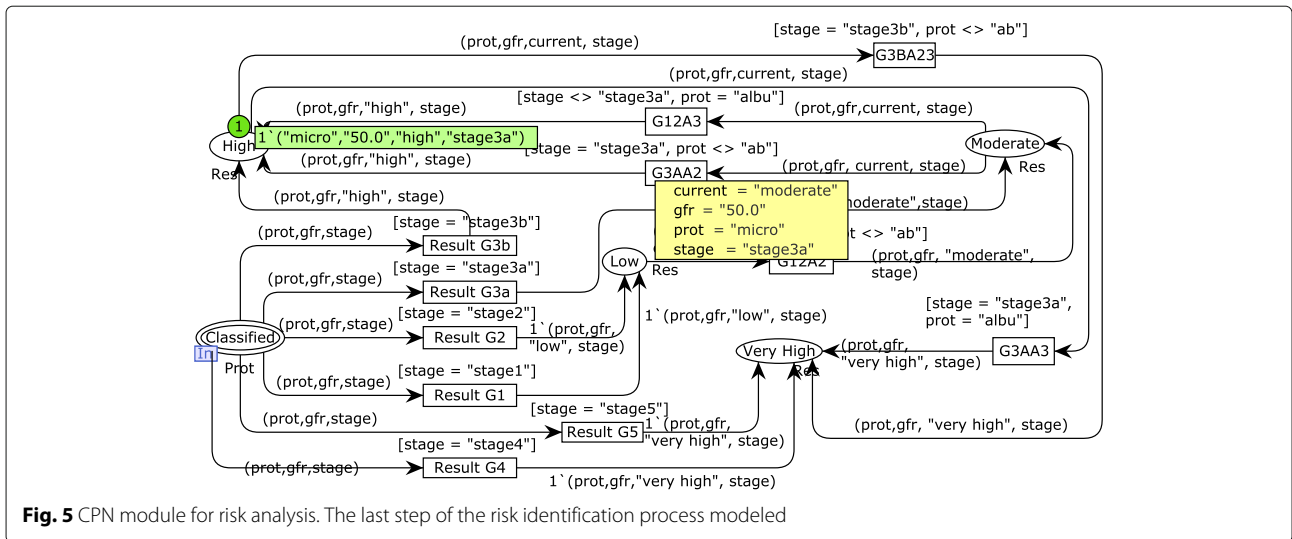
[stage = "stage3b", prot <> "ab"]

(prot,gfr,current, stage)

G3BA23

(prot,gfr,current, stage)

[stage <> "stage3a", prot = "albu"]

(prot,gfr,"high", stage)

(prot,gfr,current, stage)

1

G12A3

High

1`("micro","50.0","high","stage3a")

Moderate

[stage = "stage3a", prot <> "ab"]

(prot,gfr,"high", stage)

G3AA2

(prot,gfr, current, stage)

Res

Res

current = "moderate"

(prot,gfr,"high", stage)

gfr = "50.0"

oderate",stage)

prot = "micro"

[stage = "stage3b"]

stage = "stage3a"

t <> "ab"]

(prot,gfr,stage)

Result G3b

(prot,gfr, "moderate",

Low

G12A2

stage)

[stage = "stage3a"]

Res

(prot,gfr,stage)

Result G3a

[stage = "stage3a",

prot = "albu"]

[stage = "stage2"]

1`(prot,gfr,

1`(prot,gfr,"low", stage)

(prot,gfr,stage)

Classified

Result G2

"low", stage)

(prot,gfr,

In

Very High

G3AA3

Prot

"very high", stage)

Res

[stage = "stage1"]

(prot,gfr,stage)

Result G1

[stage = "stage5"]

(prot,gfr,stage)

1`(prot,gfr,

Result G5

"very high", stage)

(prot,gfr, "very high", stage)

[stage = "stage4"]

(prot,gfr,stage)

Result G4

1`(prot,gfr,"very high", stage)

Fig. 5 CPN module for risk analysis. The last step of the risk identification process modeled